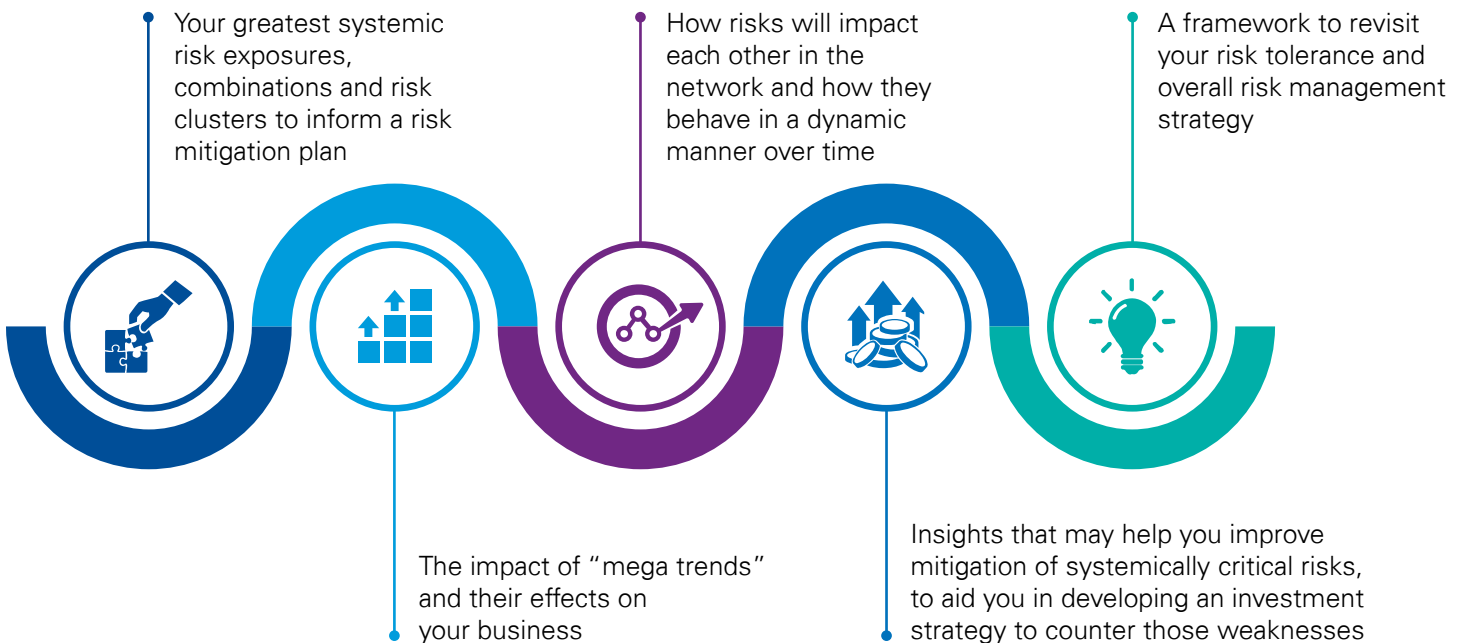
Your greatest systemic risk exposures, combinations and risk clusters to inform a risk mitigation plan

The impact of “mega trends” and their effects on your business

How risks will impact each other in the network and how they behave in a dynamic manner over time

Insights that may help you improve mitigation of systemically critical risks, to aid you in developing an investment strategy to counter those weaknesses

A framework to revisit your risk tolerance and overall risk management strategy